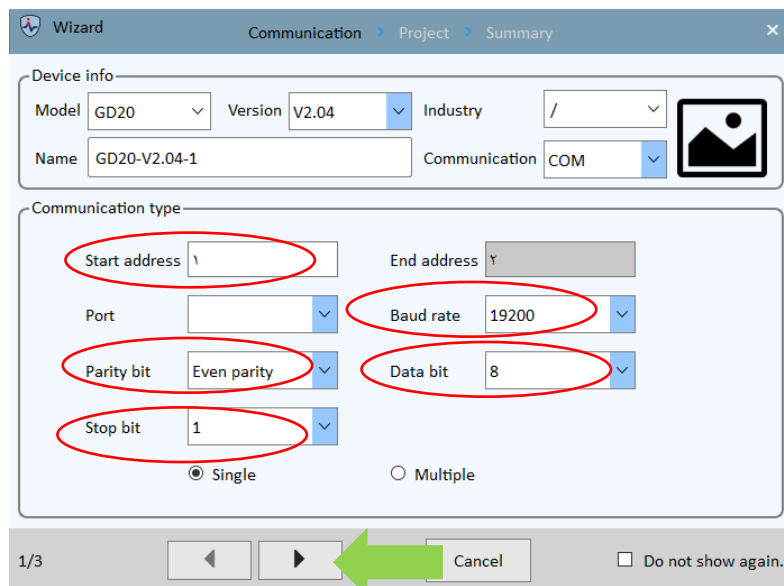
Wizard
Communication › Project › Summary
×

Device info
Model GD20
Version V2.04
Industry /
Name GD20-V2.04-1
Communication COM

Communication type
Start address ١
End address ٢
Port
Baud rate 19200
Parity bit Even parity
Data bit 8
Stop bit 1
Single
Multiple

1/3
Cancel
Do not show again.